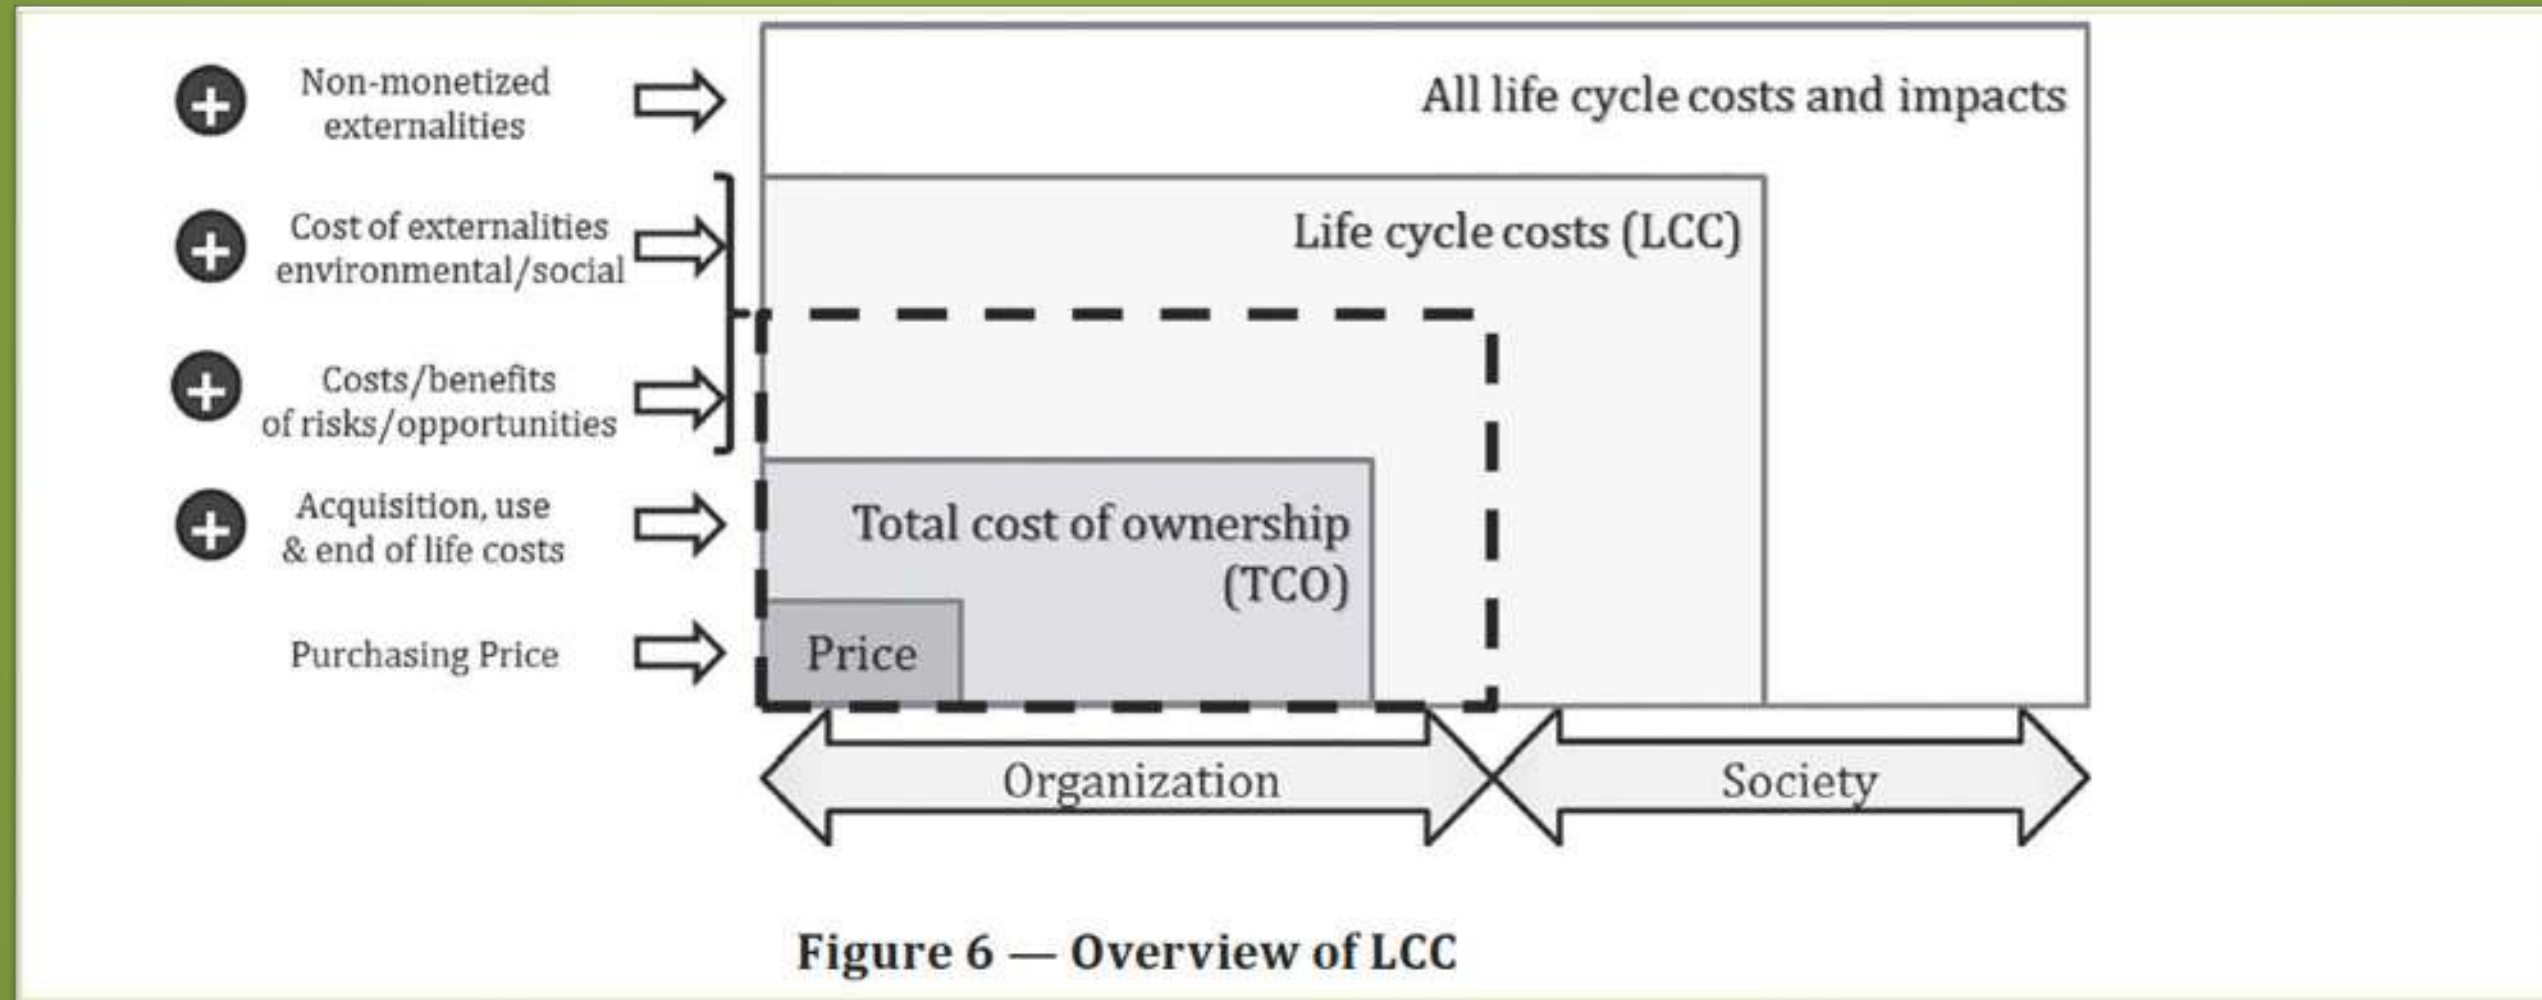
Non-monetized externalities

Cost of externalities environmental/social

Costs/benefits of risks/opportunities

Acquisition, use & end of life costs

Purchasing Price

All life cycle costs and impacts

Life cycle costs (LCC)

Total cost of ownership (TCO)

Price

Organization

Society

Figure 6 — Overview of LCC